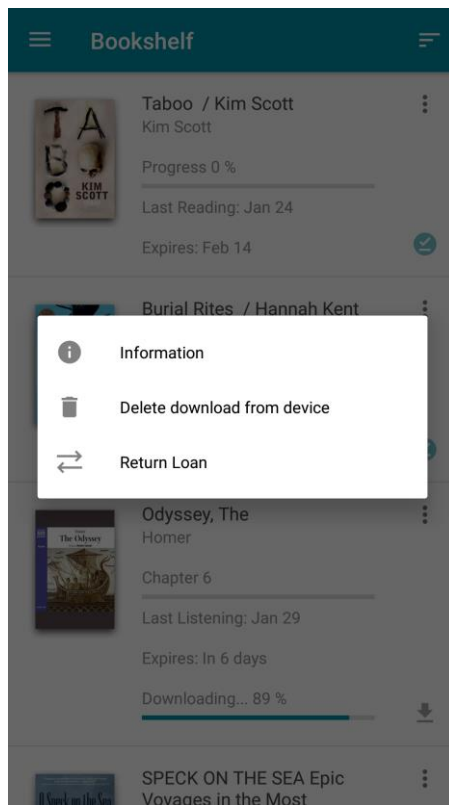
Bookshelf

TABOO KIM SCOTT

Taboo / Kim Scott
Kim Scott

Progress 0 %

Last Reading: Jan 24

Expires: Feb 14

Burial Rites / Hannah Kent

Information

Delete download from device

Return Loan

The Odyssey

Odyssey, The
Homer

Chapter 6

Last Listening: Jan 29

Expires: In 6 days

Downloading... 89 %

SPECK ON THE SEA Epic Voyages in the Most

A Speck on the Sea